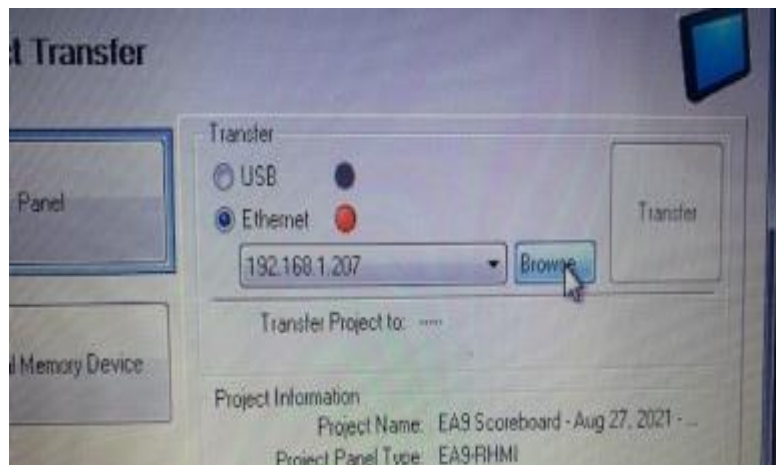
t Transfer

Panel

l Memory Device

Transfer

USB

Ethernet

192.168.1.207

Browse

Transfer

Transfer Project to: ----

Project Information

Project Name: EA9 Scoreboard - Aug 27, 2021 - ...

Project Panel Type: EA9-RHMI